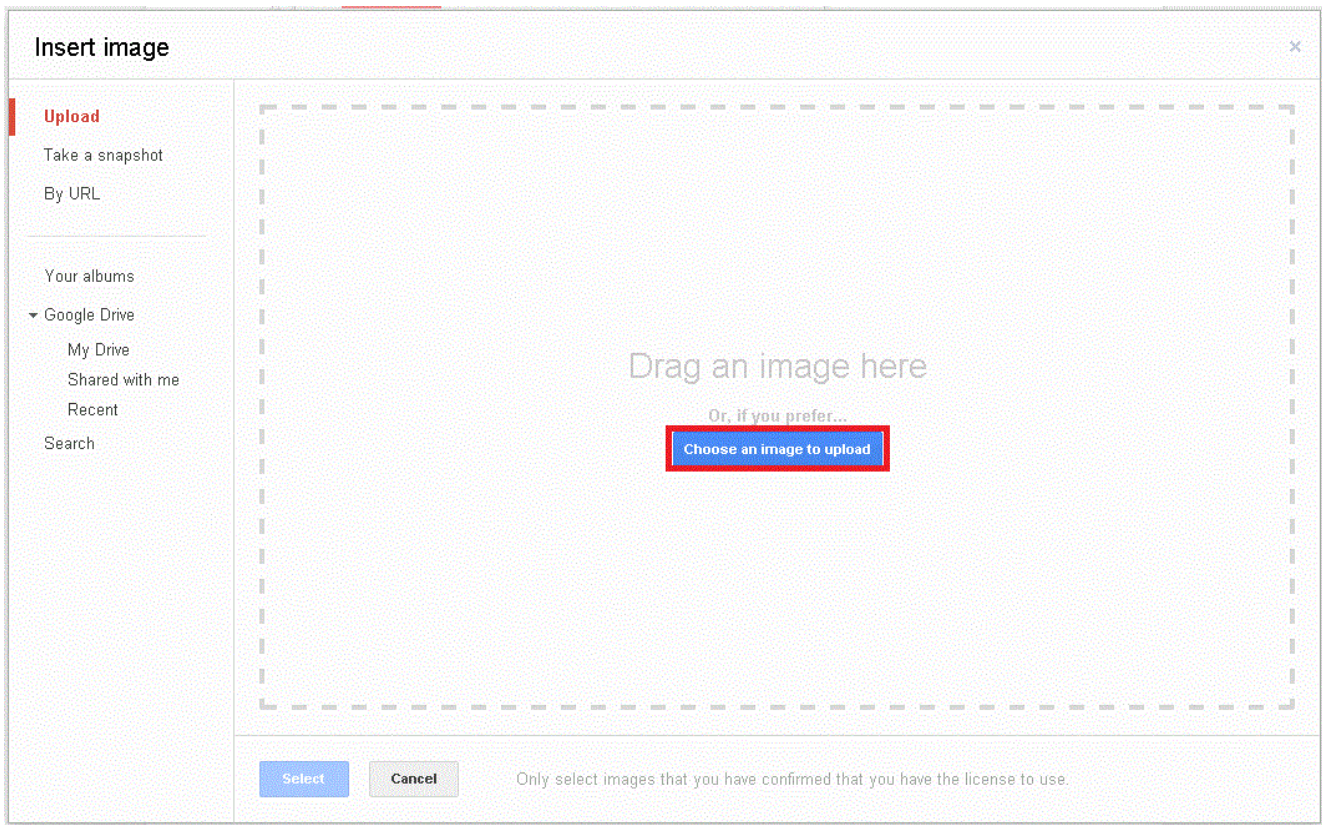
Insert image

×

Upload
Take a snapshot
By URL

Your albums
Google Drive
My Drive
Shared with me
Recent
Search

Drag an image here

Or, if you prefer...

Choose an image to upload

Select

Cancel

Only select images that you have confirmed that you have the license to use.